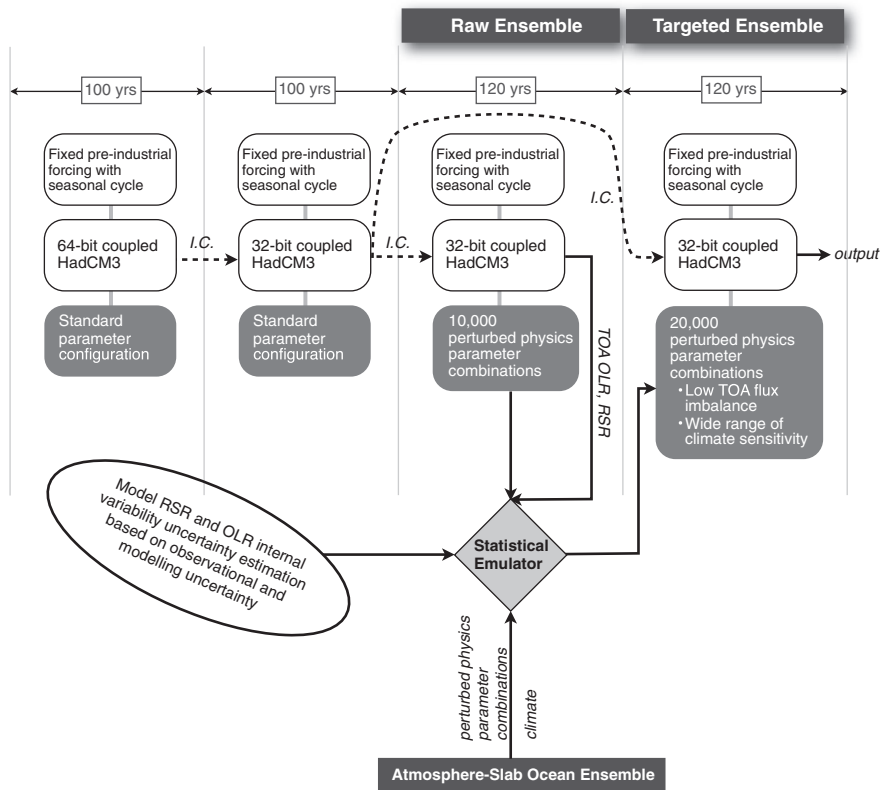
Raw Ensemble

Targeted Ensemble

100 yrs

100 yrs

120 yrs

120 yrs

Fixed pre-industrial forcing with seasonal cycle

64-bit coupled HadCM3

Standard parameter configuration

I.C.

Fixed pre-industrial forcing with seasonal cycle

32-bit coupled HadCM3

Standard parameter configuration

I.C.

Fixed pre-industrial forcing with seasonal cycle

32-bit coupled HadCM3

10,000 perturbed physics parameter combinations

TOA OLR, RSR

I.C.

Fixed pre-industrial forcing with seasonal cycle

32-bit coupled HadCM3

output

20,000 perturbed physics parameter combinations
• Low TOA flux imbalance
• Wide range of climate sensitivity

Model RSR and OLR internal variability uncertainty estimation based on observational and modelling uncertainty

Statistical Emulator

perturbed physics parameter combinations

climate

Atmosphere-Slab Ocean Ensemble